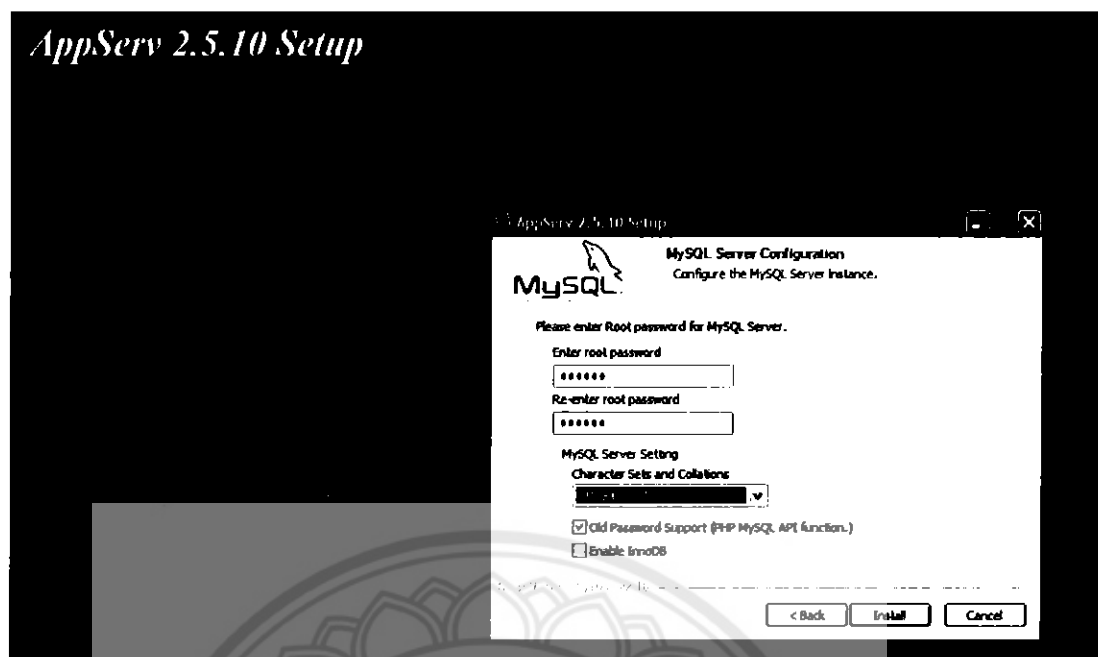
AppServ 2.5.10 Setup

AppServ 2.5.10 Setup

MySQL

MySQL Server Configuration
Configure the MySQL Server Instance.

Please enter Root password for MySQL Server.

Enter root password
••••••

Re-enter root password
••••••

MySQL Server Setting
Character Sets and Collations
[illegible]

Old Password Support (PHP MySQL API function.)
Enable InnoDB

< Back
Install
Cancel